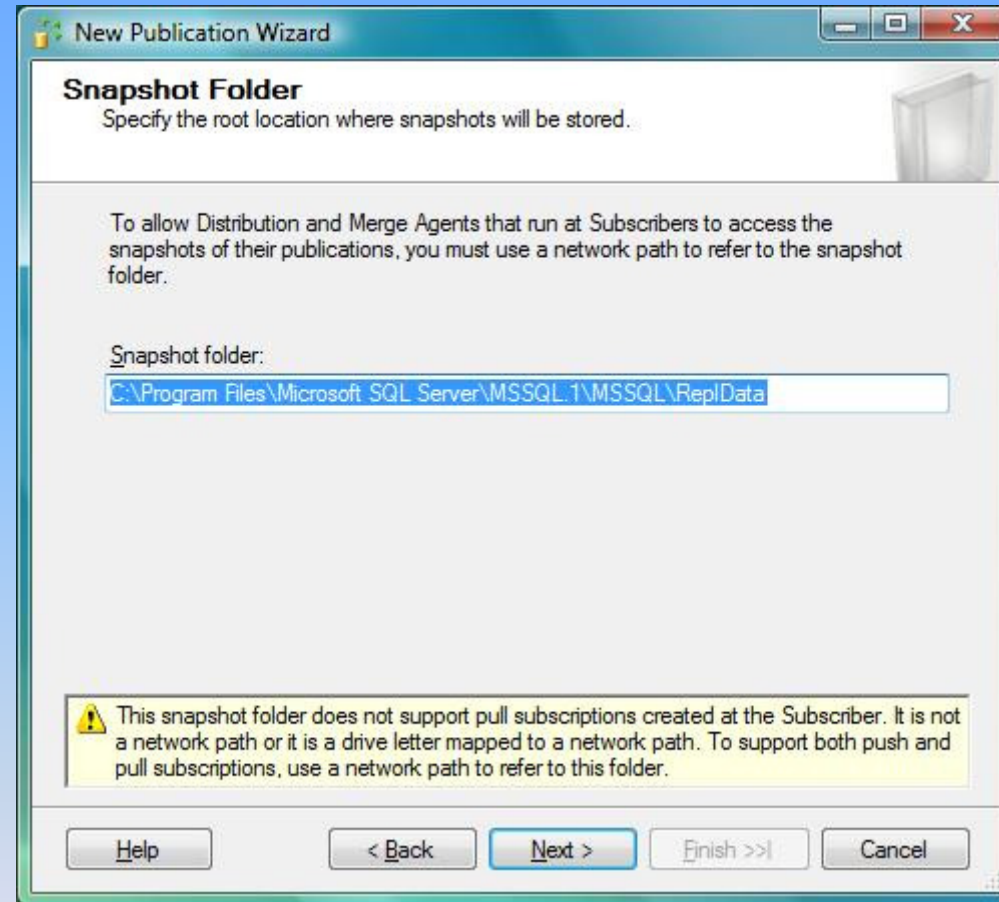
New Publication Wizard

Snapshot Folder
Specify the root location where snapshots will be stored.

To allow Distribution and Merge Agents that run at Subscribers to access the snapshots of their publications, you must use a network path to refer to the snapshot folder.

Snapshot folder:

C:\Program Files\Microsoft SQL Server\MSSQL.1\MSSQL\ReplData

This snapshot folder does not support pull subscriptions created at the Subscriber. It is not a network path or it is a drive letter mapped to a network path. To support both push and pull subscriptions, use a network path to refer to this folder.

Help

< Back

Next >

Finish >>|

Cancel